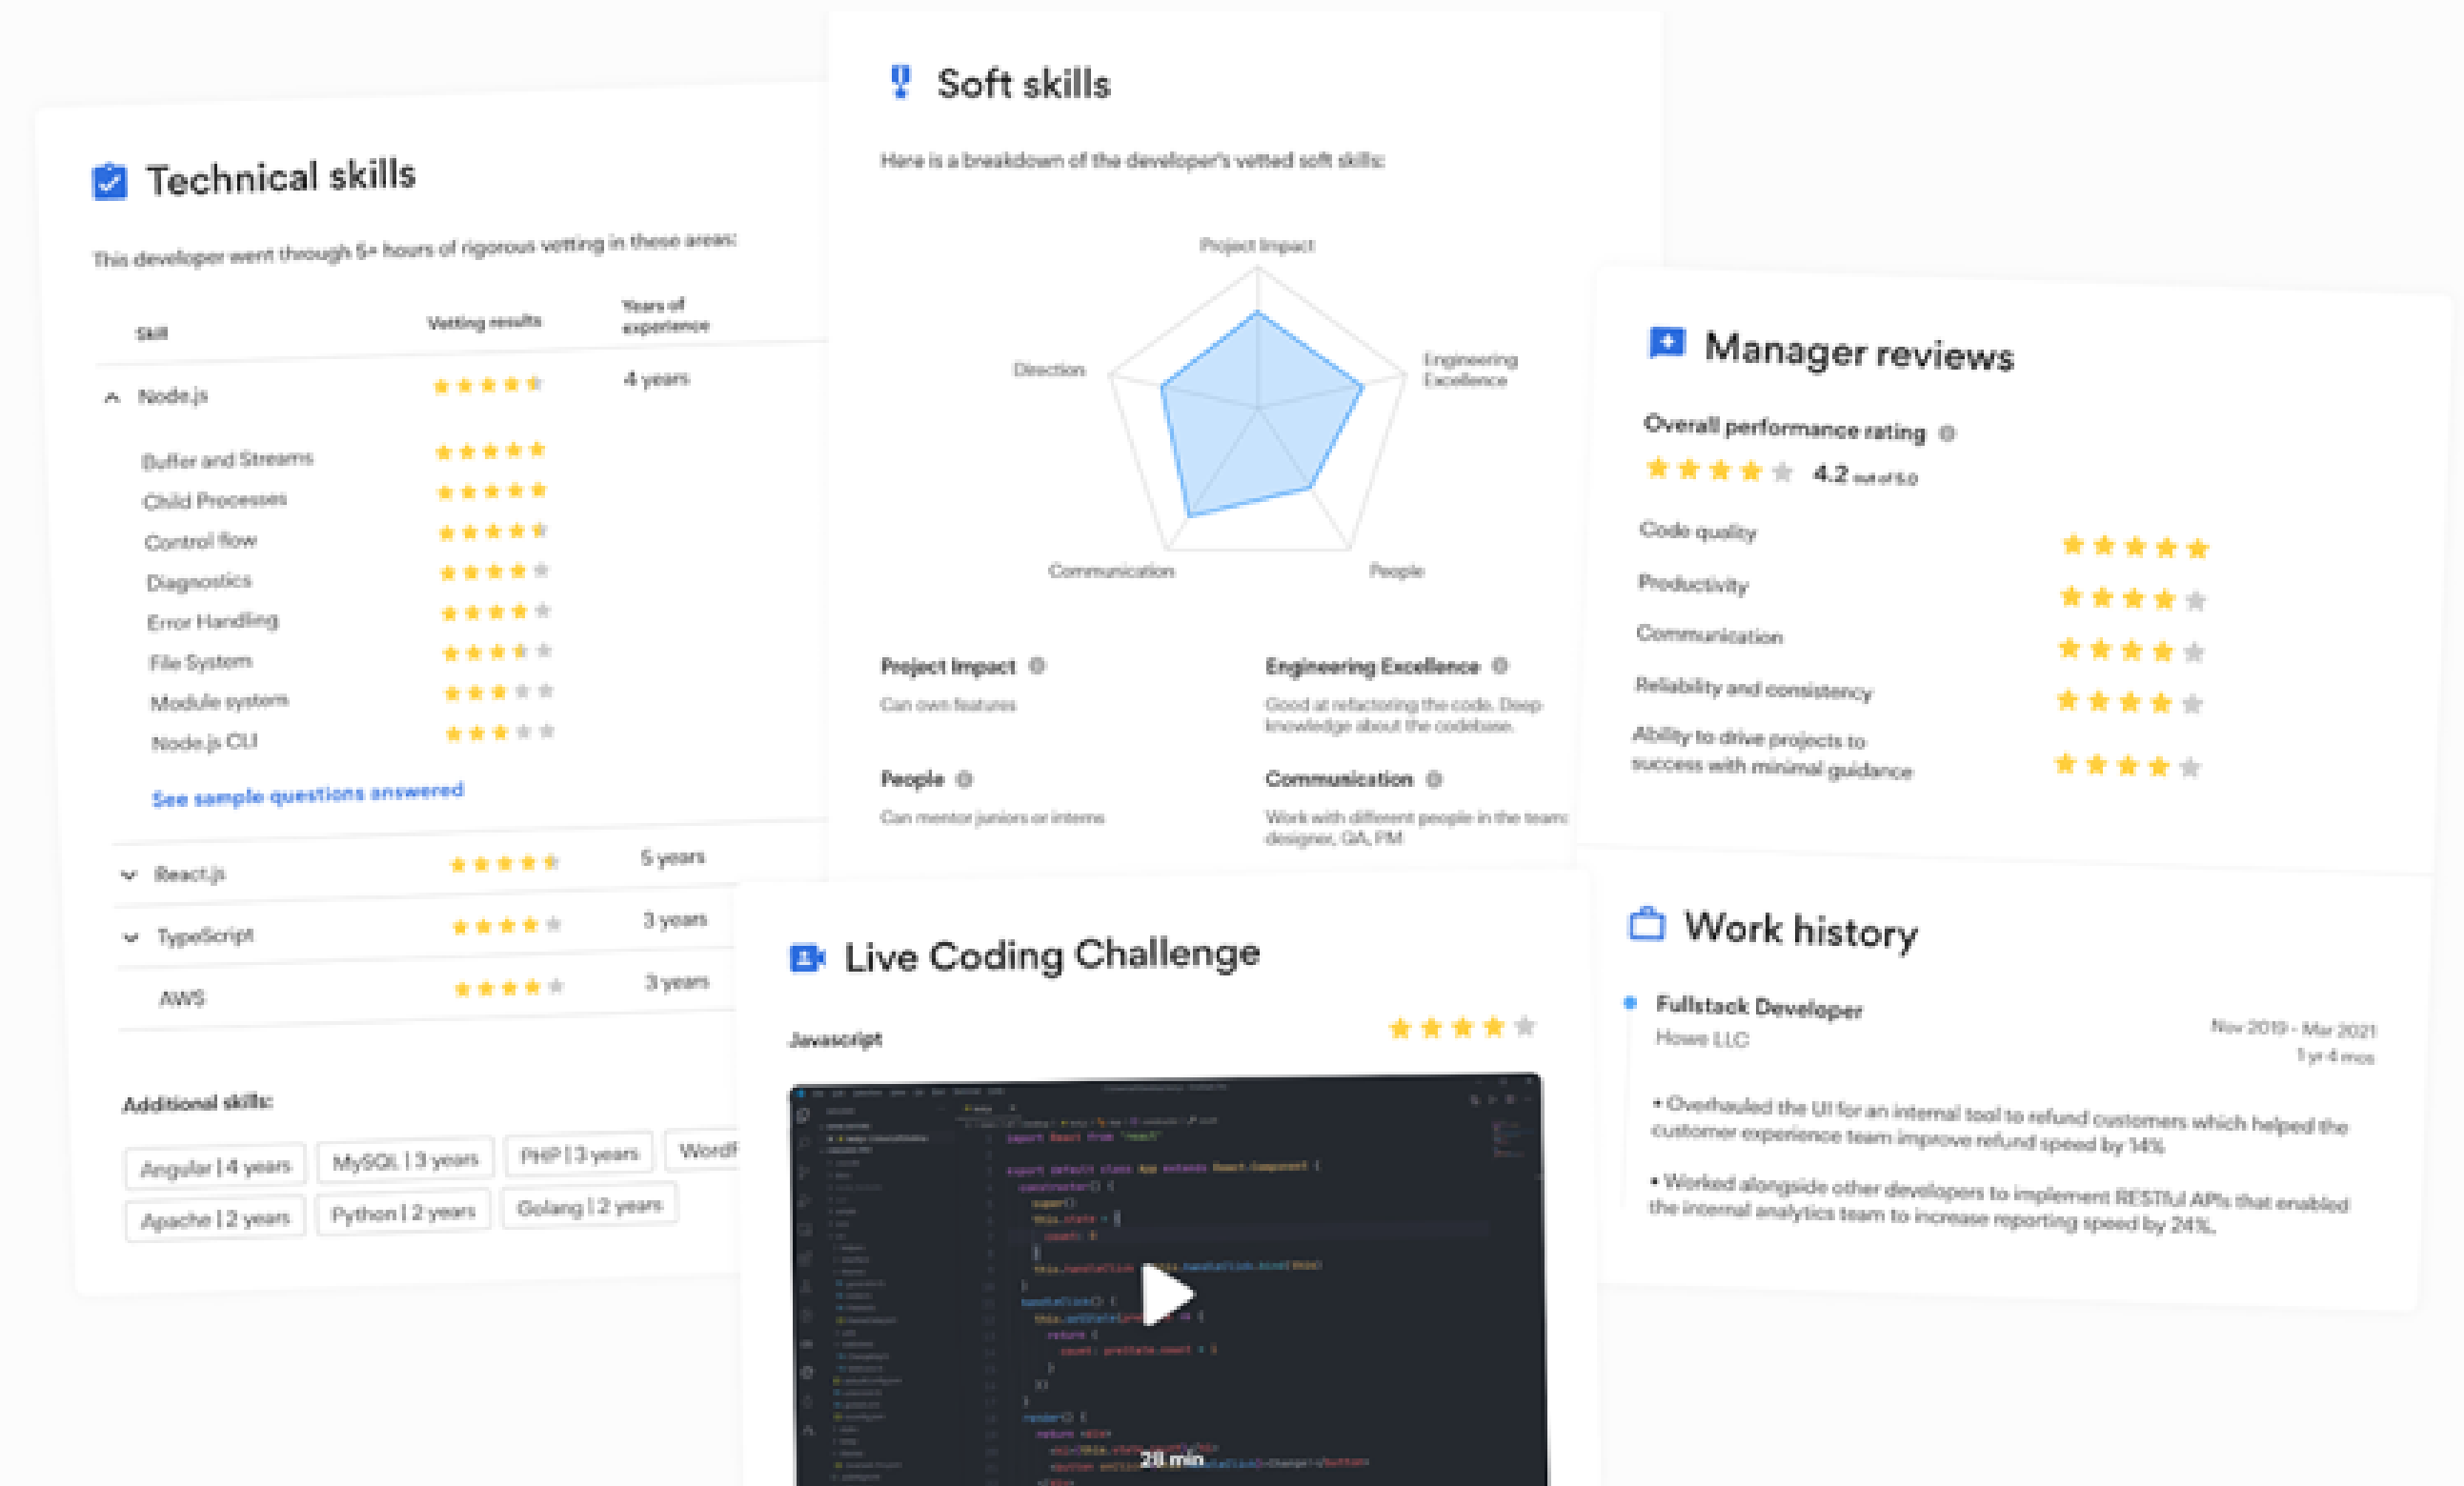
Technical skills

This developer went through 5+ hours of rigorous vetting in these areas:

| Skill | Vetting results | Years of experience |
|---|---|---|
| Node.js | | 4 years |
| Buffer and Streams | | |
| Child Processes | | |
| Control flow | | |
| Diagnostics | | |
| Error Handling | | |
| File System | | |
| Module system | | |
| Node.js CLI | | |

See sample questions answered

| | | |
|---|---|---|
| React.js | | 5 years |
| TypeScript | | 3 years |
| AWS | | 3 years |

Additional skills:

Angular | 4 years
MySQL | 3 years
PHP | 3 years
WordP
Apache | 2 years
Python | 2 years
Golang | 2 years

Soft skills

Here is a breakdown of the developer's vetted soft skills:

Project Impact
Engineering Excellence
Direction
Communication
People

Project Impact
Can own features

Engineering Excellence
Good at refactoring the code. Deep knowledge about the codebase.

People
Can mentor juniors or interns

Communication
Work with different people in the team: designer, QA, PM

Manager reviews

Overall performance rating
4.2 out of 5.0

Code quality
Productivity
Communication
Reliability and consistency
Ability to drive projects to success with minimal guidance

Live Coding Challenge

Javascript

28 min

Work history

Fullstack Developer
Howe LLC
Nov 2019 - Mar 2021
1 yr 4 mos

• Overhauled the UI for an internal tool to refund customers which helped the customer experience team improve refund speed by 14%

• Worked alongside other developers to implement RESTful APIs that enabled the internal analytics team to increase reporting speed by 24%.